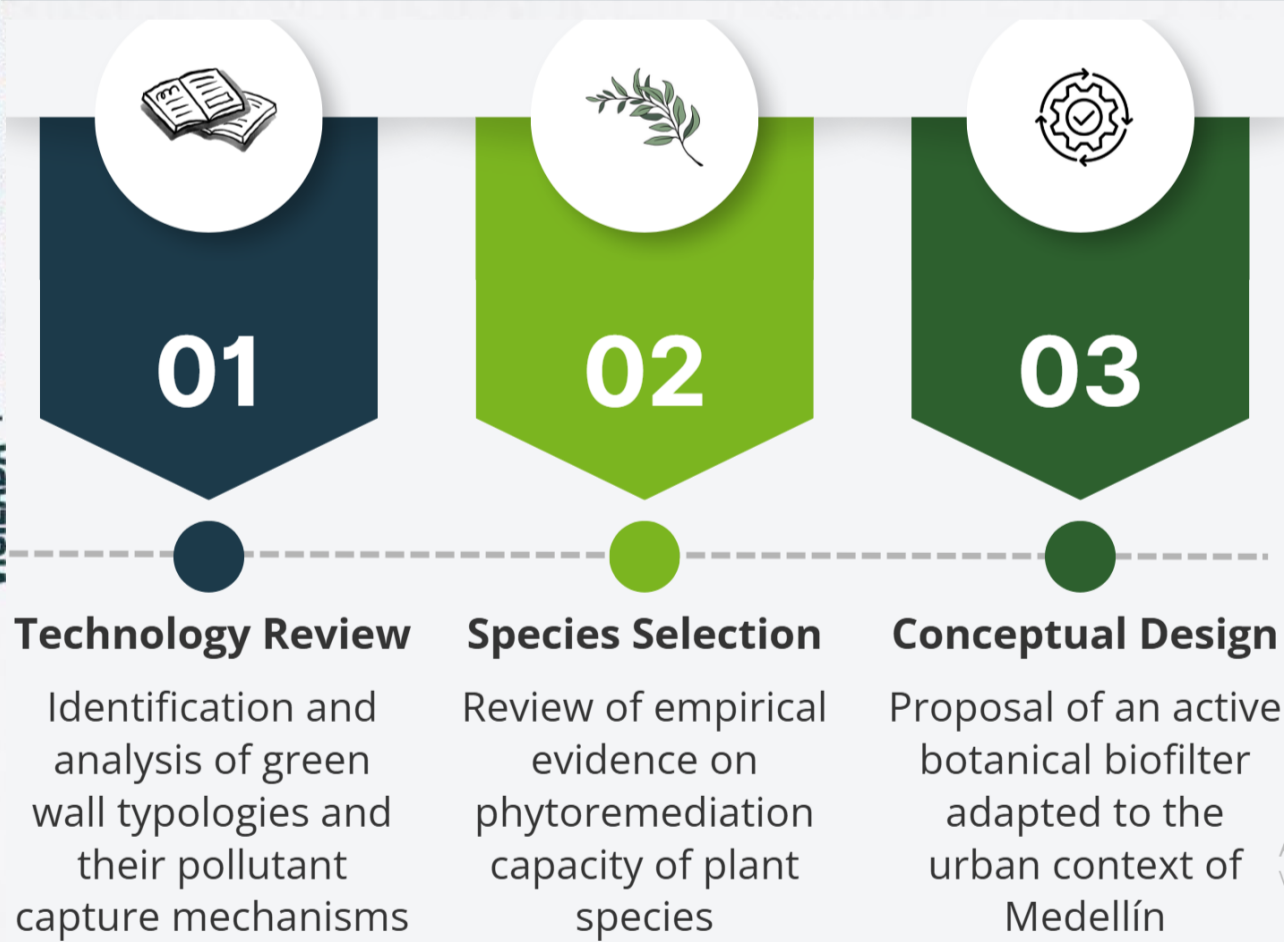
01

02

03

Technology Review

Identification and analysis of green wall typologies and their pollutant capture mechanisms

Species Selection

Review of empirical evidence on phytoremediation capacity of plant species

Conceptual Design

Proposal of an active botanical biofilter adapted to the urban context of Medellín